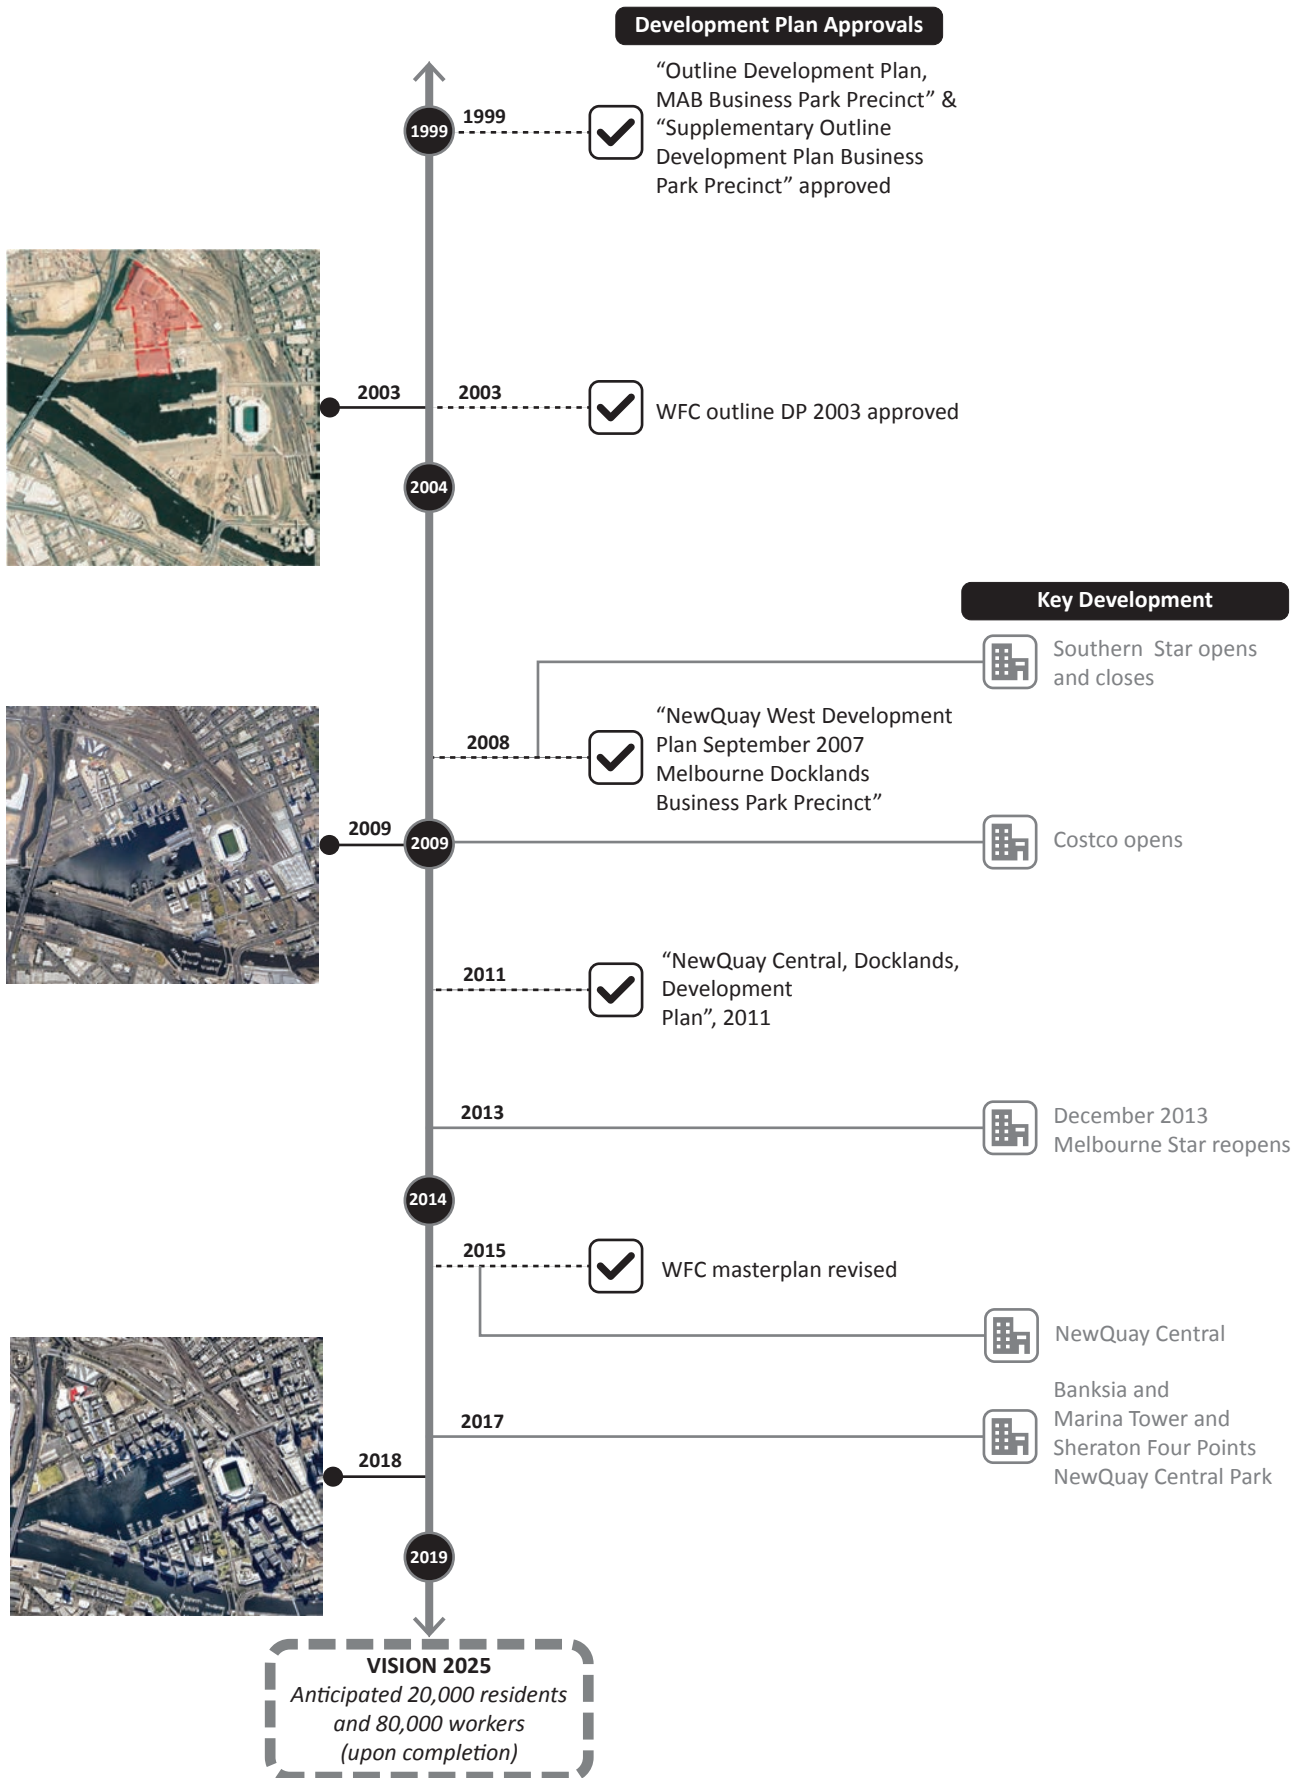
Development Plan Approvals

1999

1999

“Outline Development Plan, MAB Business Park Precinct” & “Supplementary Outline Development Plan Business Park Precinct” approved

2003

2003

WFC outline DP 2003 approved

2004

Key Development

Southern Star opens and closes

2008

“NewQuay West Development Plan September 2007 Melbourne Docklands Business Park Precinct”

2009

2009

Costco opens

2011

“NewQuay Central, Docklands, Development Plan”, 2011

2013

December 2013 Melbourne Star reopens

2014

2015

WFC masterplan revised

NewQuay Central

2017

Banksia and Marina Tower and Sheraton Four Points NewQuay Central Park

2018

2019

VISION 2025
Anticipated 20,000 residents and 80,000 workers (upon completion)